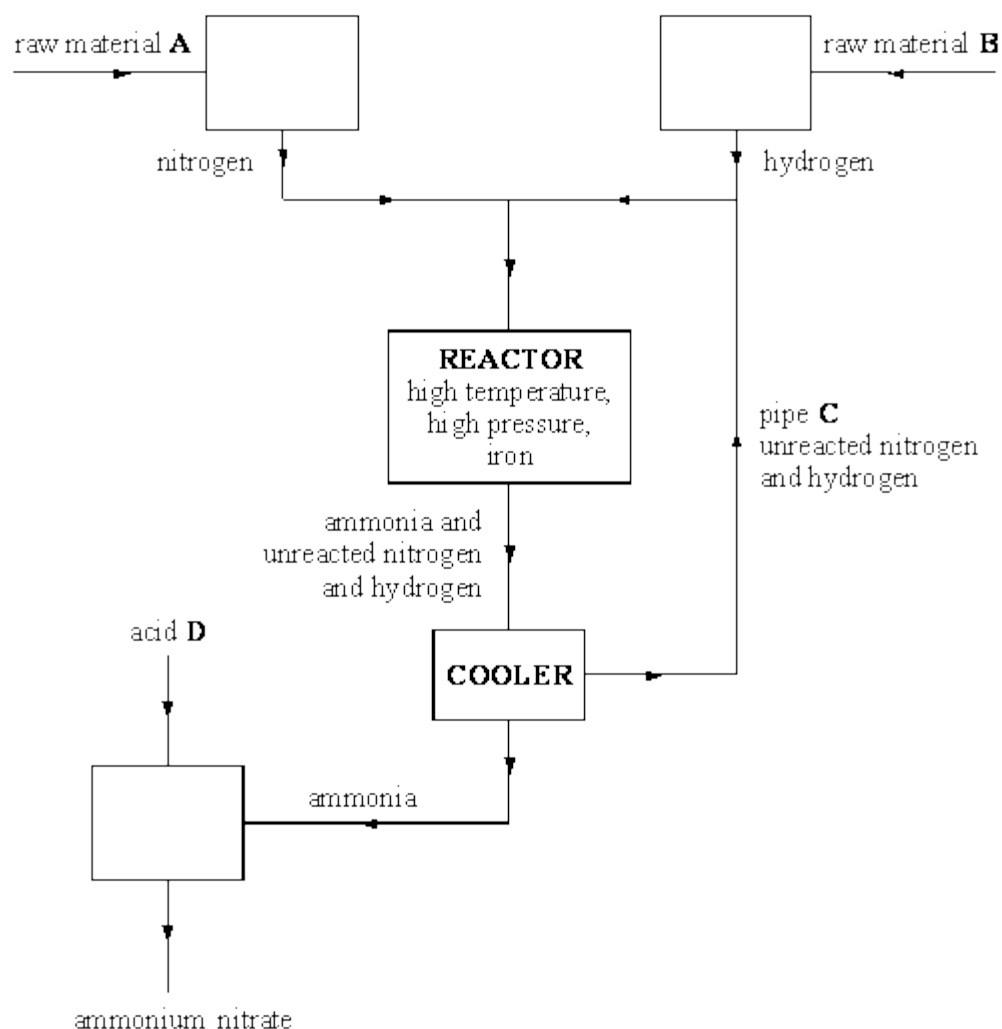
raw material **A**

raw material **B**

nitrogen

hydrogen

**REACTOR**
high temperature,
high pressure,
iron

pipe **C**
unreacted nitrogen and hydrogen

ammonia and unreacted nitrogen and hydrogen

acid **D**

**COOLER**

ammonia

ammonium nitrate